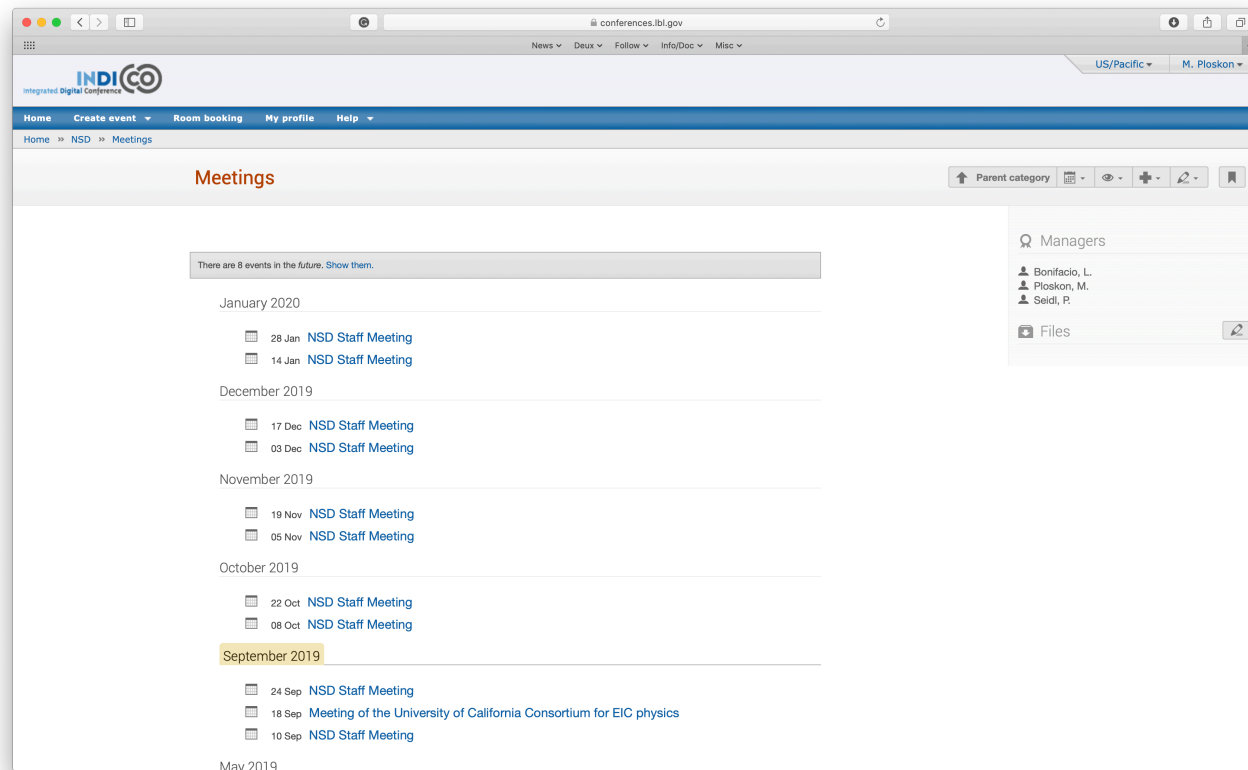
conferences.lbl.gov

News Deux Follow Info/Doc Misc

Integrated Digital Conference INDICO

US/Pacific M. Ploskon

Home Create event Room booking My profile Help

Home » NSD » Meetings

Meetings

Parent category

There are 8 events in the future. Show them.

January 2020

28 Jan NSD Staff Meeting
14 Jan NSD Staff Meeting

December 2019

17 Dec NSD Staff Meeting
03 Dec NSD Staff Meeting

November 2019

19 Nov NSD Staff Meeting
05 Nov NSD Staff Meeting

October 2019

22 Oct NSD Staff Meeting
08 Oct NSD Staff Meeting

September 2019

24 Sep NSD Staff Meeting
18 Sep Meeting of the University of California Consortium for EIC physics
10 Sep NSD Staff Meeting

May 2019

Managers

Bonifacio, L.
Ploskon, M.
Seidl, P.

Files